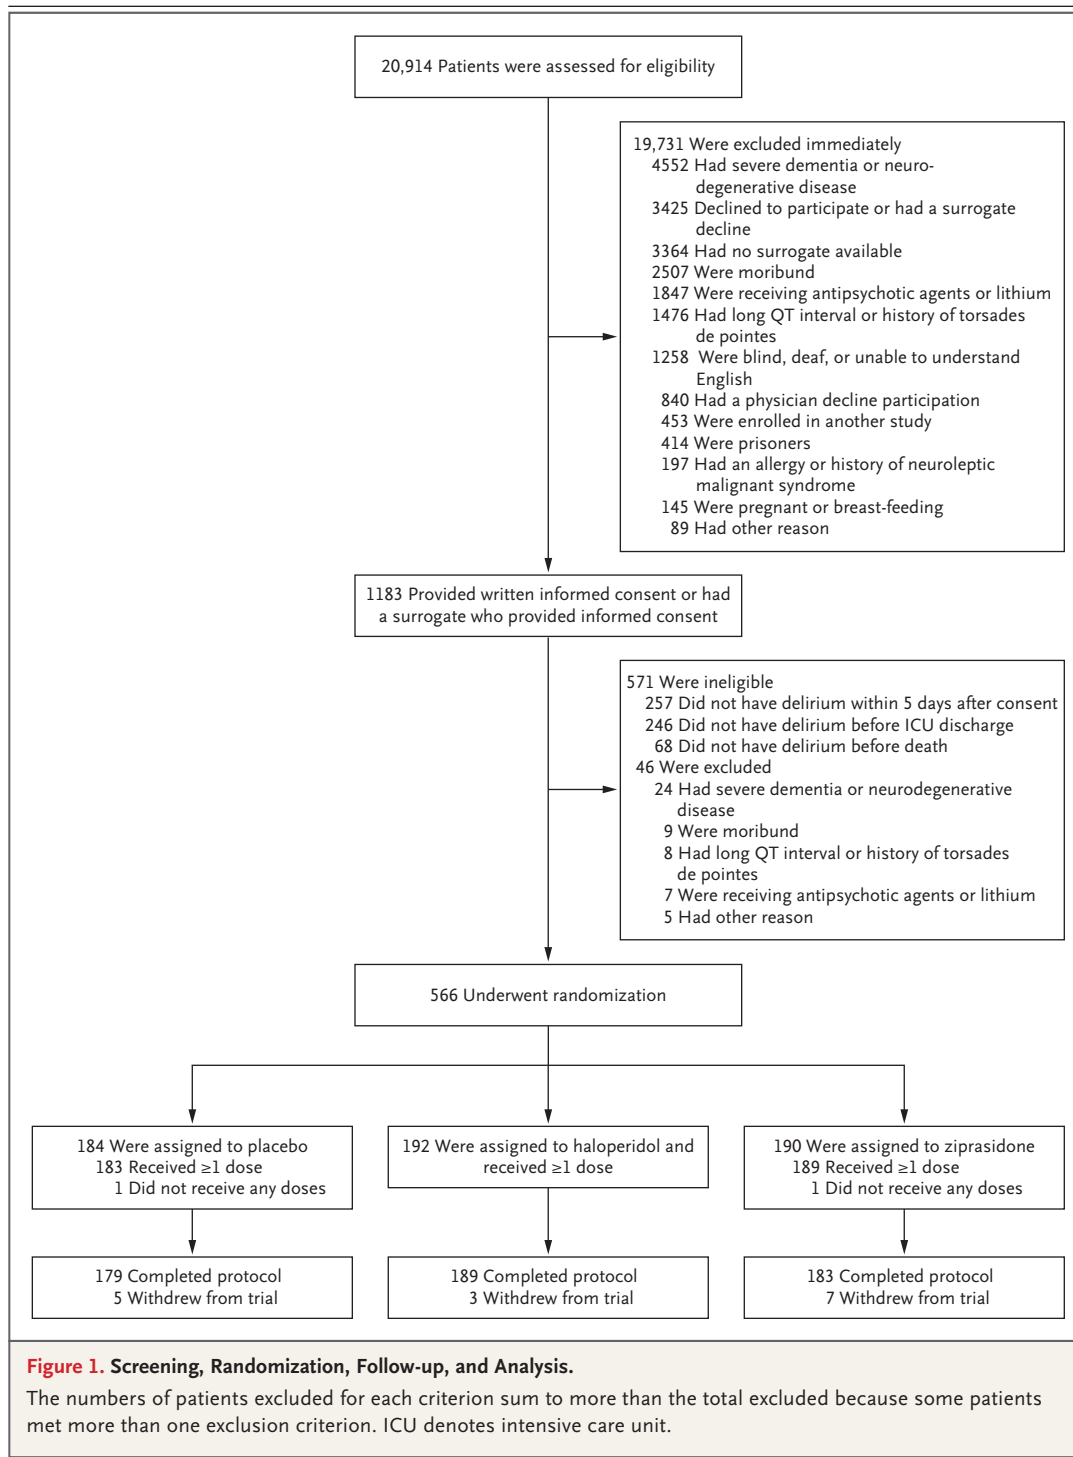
20,914 Patients were assessed for eligibility

19,731 Were excluded immediately
4552 Had severe dementia or neurodegenerative disease
3425 Declined to participate or had a surrogate decline
3364 Had no surrogate available
2507 Were moribund
1847 Were receiving antipsychotic agents or lithium
1476 Had long QT interval or history of torsades de pointes
1258 Were blind, deaf, or unable to understand English
840 Had a physician decline participation
453 Were enrolled in another study
414 Were prisoners
197 Had an allergy or history of neuroleptic malignant syndrome
145 Were pregnant or breast-feeding
89 Had other reason

1183 Provided written informed consent or had a surrogate who provided informed consent

571 Were ineligible
257 Did not have delirium within 5 days after consent
246 Did not have delirium before ICU discharge
68 Did not have delirium before death
46 Were excluded
24 Had severe dementia or neurodegenerative disease
9 Were moribund
8 Had long QT interval or history of torsades de pointes
7 Were receiving antipsychotic agents or lithium
5 Had other reason

566 Underwent randomization

184 Were assigned to placebo
183 Received ≥1 dose
1 Did not receive any doses

192 Were assigned to haloperidol and received ≥1 dose

190 Were assigned to ziprasidone
189 Received ≥1 dose
1 Did not receive any doses

179 Completed protocol
5 Withdrew from trial

189 Completed protocol
3 Withdrew from trial

183 Completed protocol
7 Withdrew from trial

Figure 1. Screening, Randomization, Follow-up, and Analysis.

The numbers of patients excluded for each criterion sum to more than the total excluded because some patients met more than one exclusion criterion. ICU denotes intensive care unit.